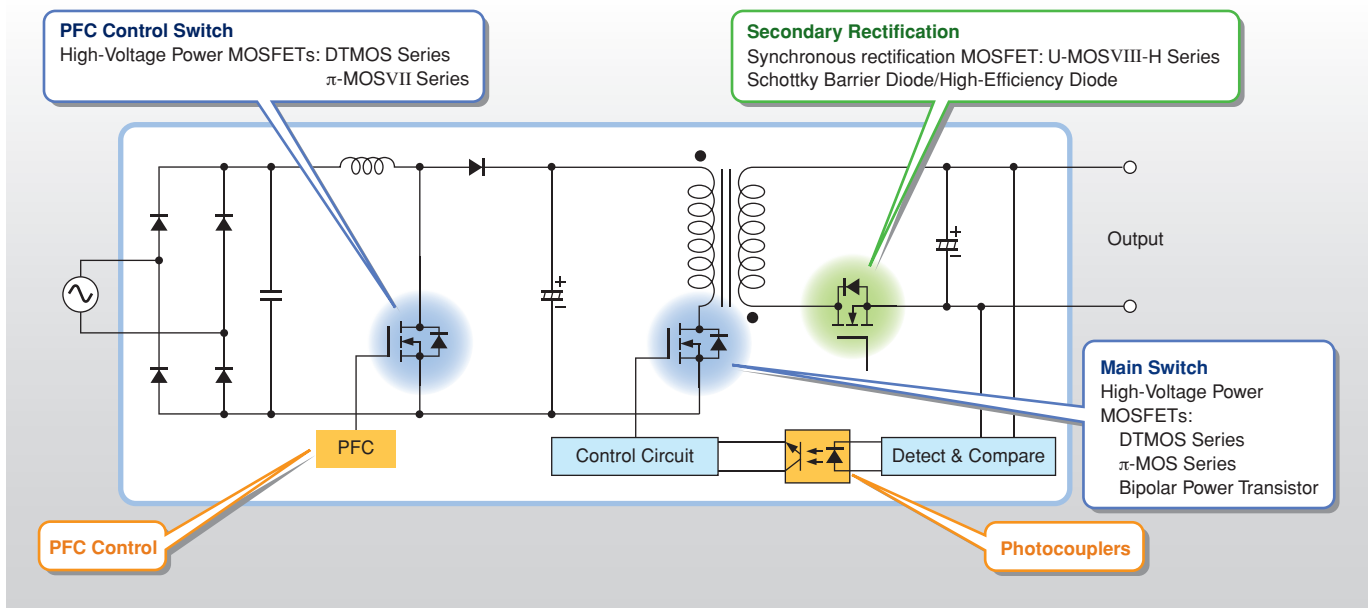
PFC Control Switch
High-Voltage Power MOSFETs: DTMOS Series
π-MOSVII Series

Secondary Rectification
Synchronous rectification MOSFET: U-MOSVIII-H Series
Schottky Barrier Diode/High-Efficiency Diode

Output

Main Switch
High-Voltage Power MOSFETs:
DTMOS Series
π-MOS Series
Bipolar Power Transistor

PFC

Control Circuit

Detect & Compare

PFC Control

Photocouplers